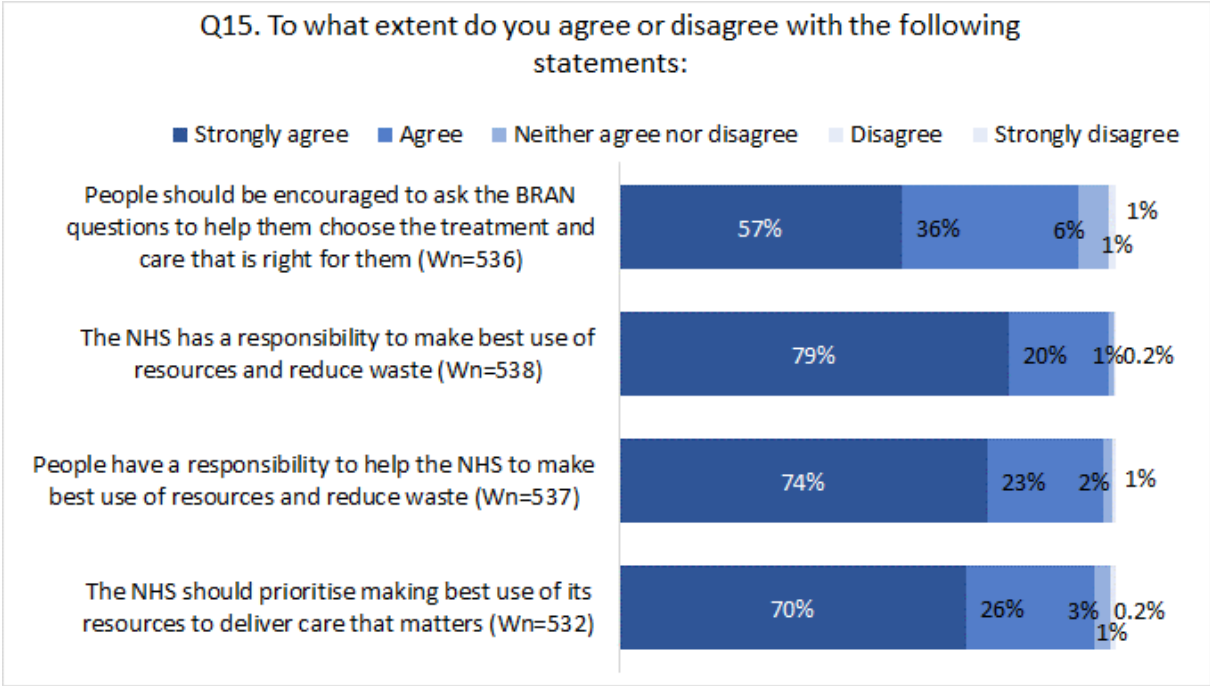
Q15. To what extent do you agree or disagree with the following statements:

Strongly agree
Agree
Neither agree nor disagree
Disagree
Strongly disagree

People should be encouraged to ask the BRAN questions to help them choose the treatment and care that is right for them (Wn=536)
57%
36%
6%
1%
1%

The NHS has a responsibility to make best use of resources and reduce waste (Wn=538)
79%
20%
1%
0.2%

People have a responsibility to help the NHS to make best use of resources and reduce waste (Wn=537)
74%
23%
2%
1%

The NHS should prioritise making best use of its resources to deliver care that matters (Wn=532)
70%
26%
3%
0.2%
1%